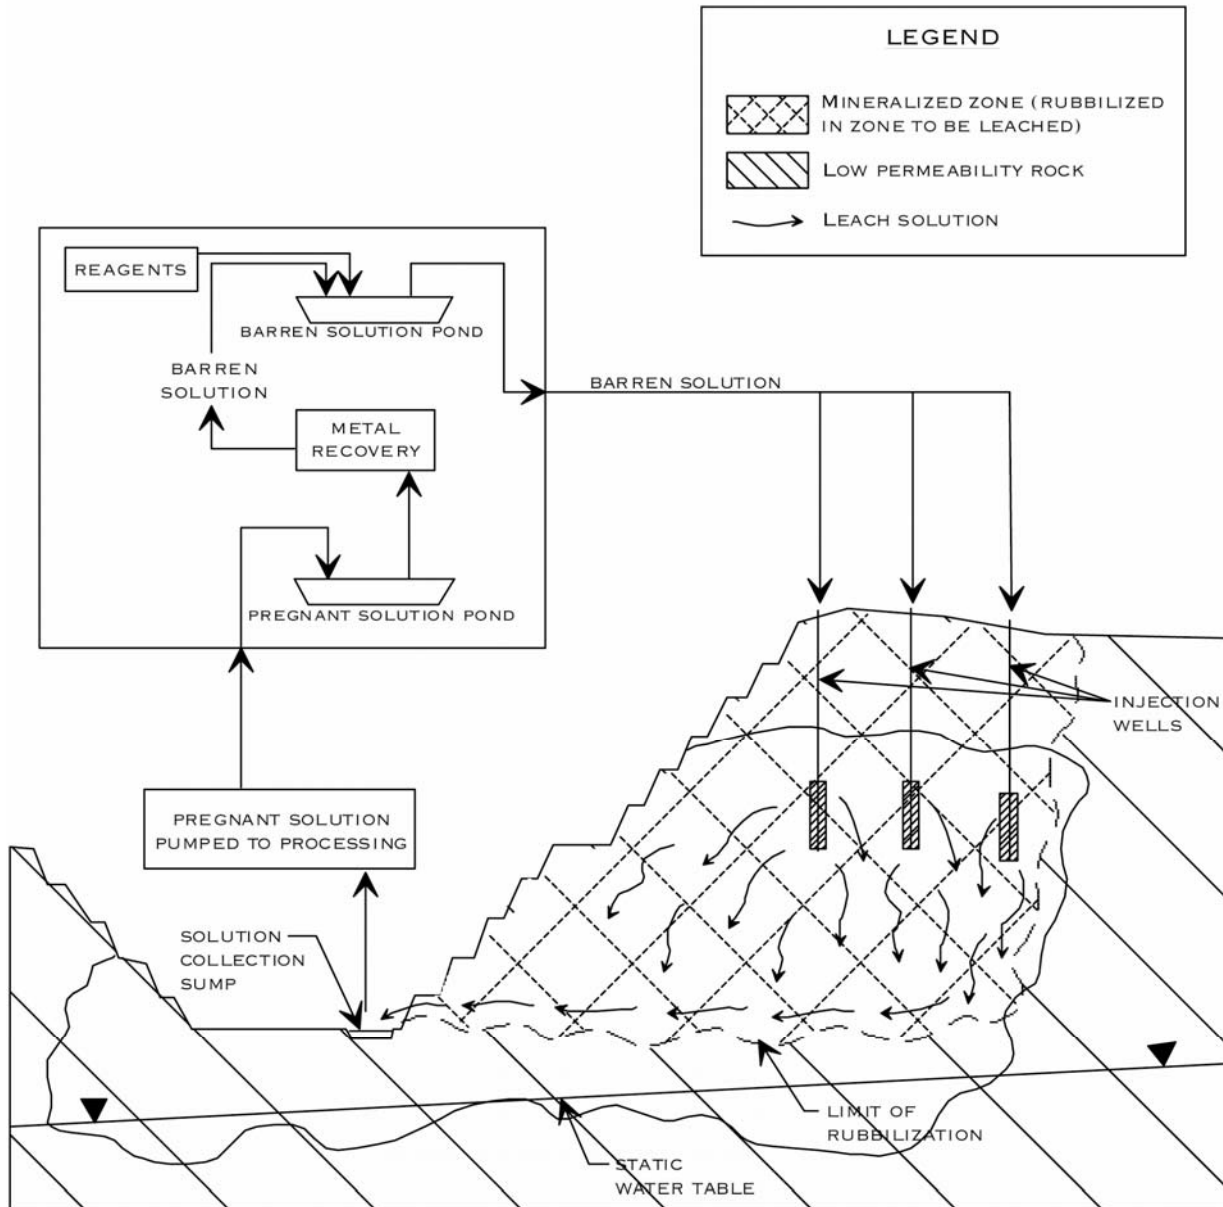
LEGEND

MINERALIZED ZONE (RUBBILIZED IN ZONE TO BE LEACHED)

LOW PERMEABILITY ROCK

LEACH SOLUTION

REAGENTS

BARREN SOLUTION POND

BARREN SOLUTION

METAL RECOVERY

PREGNANT SOLUTION POND

BARREN SOLUTION

INJECTION WELLS

PREGNANT SOLUTION PUMPED TO PROCESSING

SOLUTION COLLECTION SUMP

LIMIT OF RUBBILIZATION

STATIC WATER TABLE